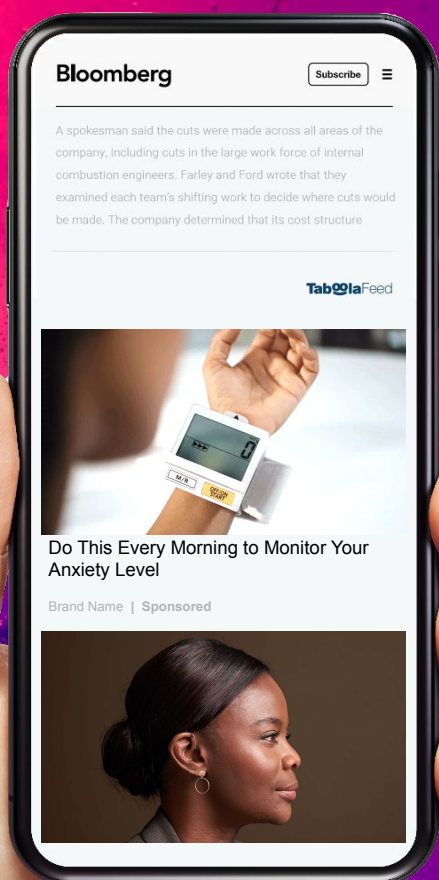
Bloomberg

Subscribe

A spokesman said the cuts were made across all areas of the company, including cuts in the large work force of internal combustion engineers. Farley and Ford wrote that they examined each team's shifting work to decide where cuts would be made. The company determined that its cost structure

TaboolaFeed

M/R

ON/OFF START

0

Do This Every Morning to Monitor Your Anxiety Level

Brand Name | Sponsored